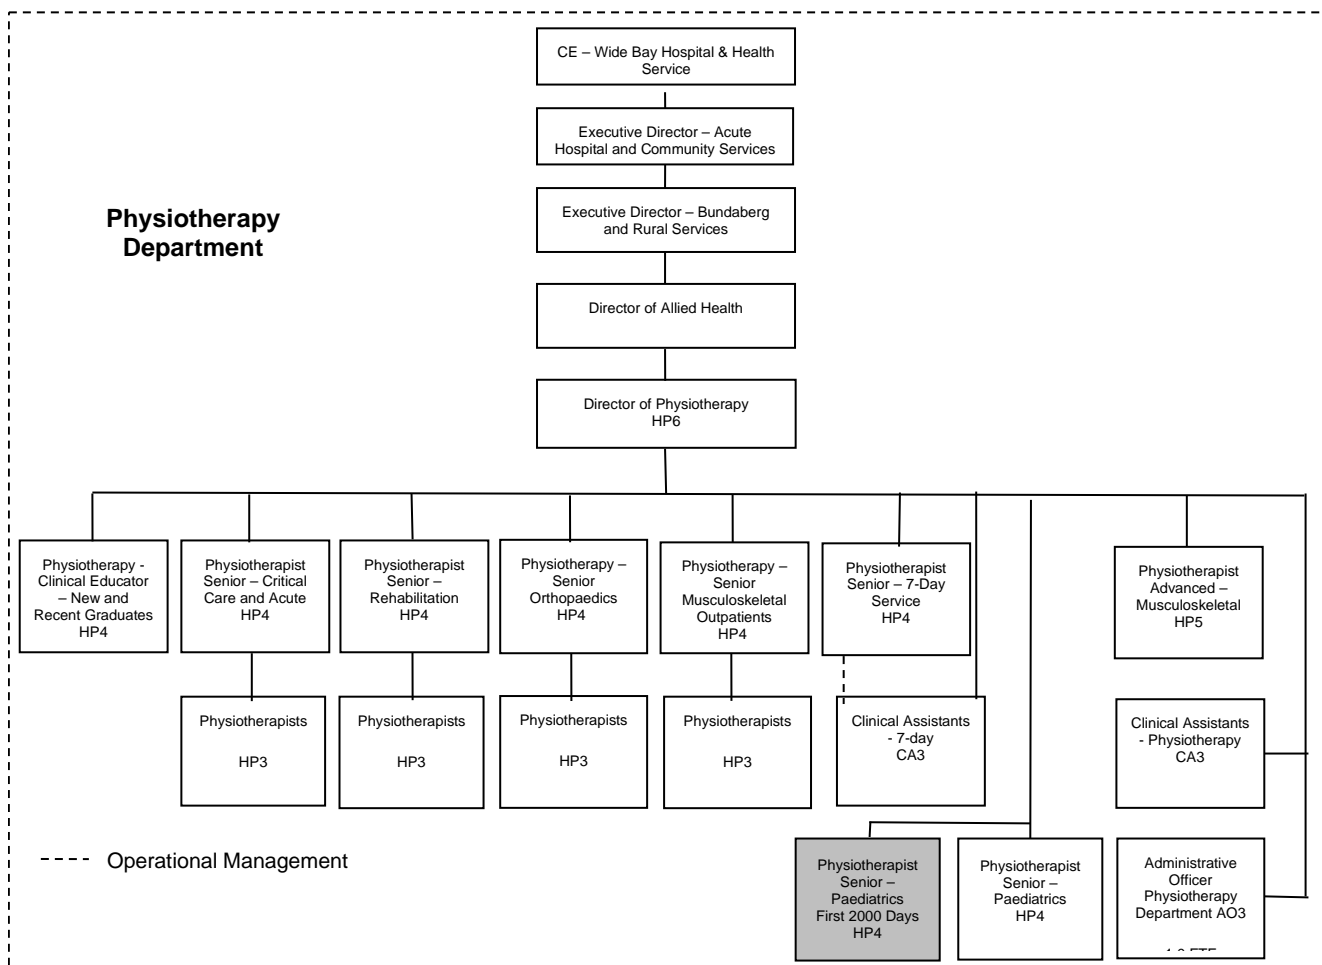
CE – Wide Bay Hospital & Health Service

Executive Director – Acute Hospital and Community Services

Executive Director – Bundaberg and Rural Services

Physiotherapy Department

Director of Allied Health

Director of Physiotherapy HP6

Physiotherapy - Clinical Educator – New and Recent Graduates HP4

Physiotherapist Senior – Critical Care and Acute HP4

Physiotherapist Senior – Rehabilitation HP4

Physiotherapy – Senior Orthopaedics HP4

Physiotherapy – Senior Musculoskeletal Outpatients HP4

Physiotherapist Senior – 7-Day Service HP4

Physiotherapist Advanced – Musculoskeletal HP5

Physiotherapists HP3

Physiotherapists HP3

Physiotherapists HP3

Physiotherapists HP3

Clinical Assistants - 7-day CA3

Clinical Assistants - Physiotherapy CA3

Operational Management

Physiotherapist Senior – Paediatrics First 2000 Days HP4

Physiotherapist Senior – Paediatrics HP4

Administrative Officer Physiotherapy Department AO3

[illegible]